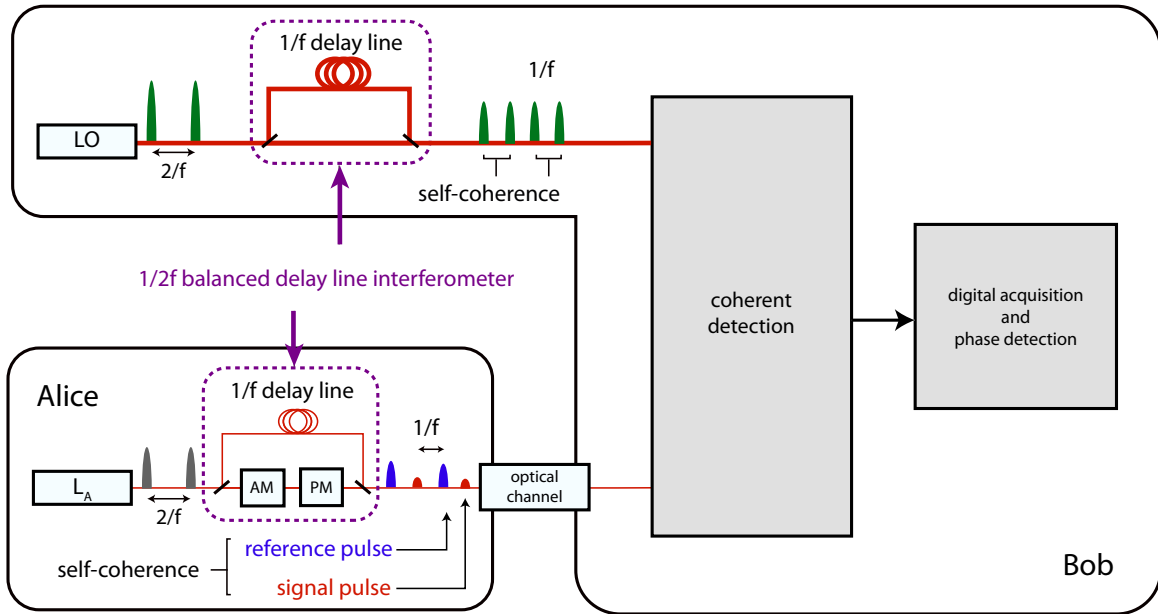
1/f delay line

LO

2/f

1/f

self-coherence

1/2f balanced delay line interferometer

coherent detection

digital acquisition and phase detection

Alice

1/f delay line

$L_A$

2/f

AM

PM

1/f

optical channel

self-coherence

reference pulse

signal pulse

Bob